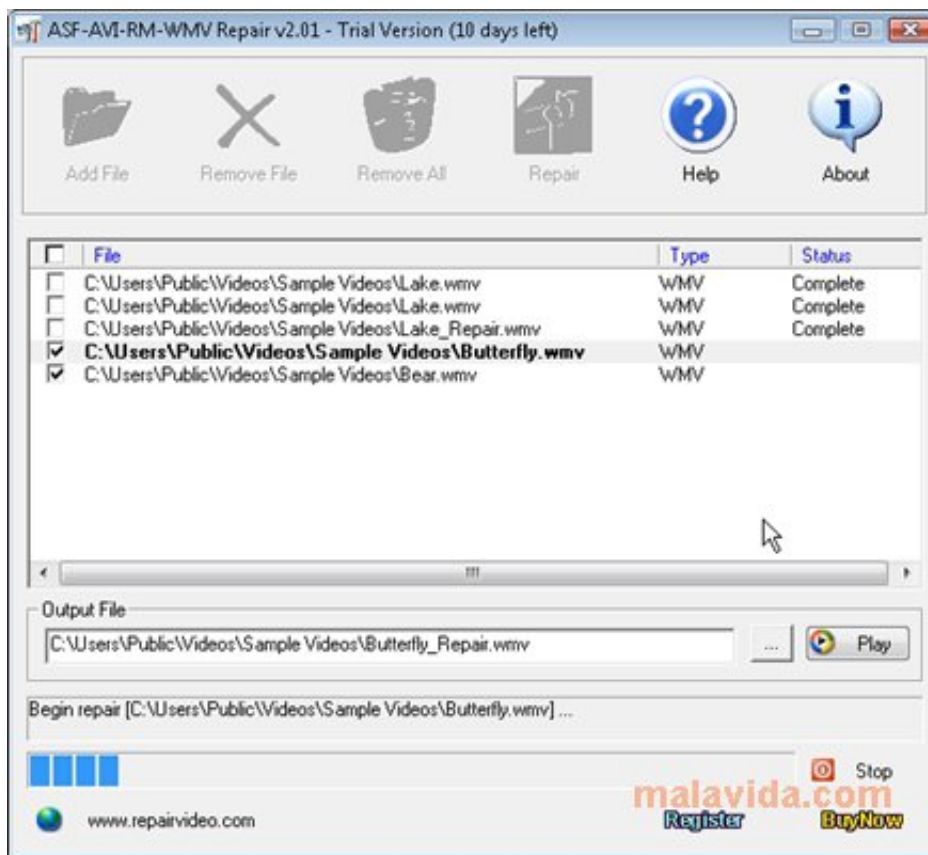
ASF-AVI-RM-WMV Repair v2.01 - Trial Version (10 days left)

Add File
Remove File
Remove All
Repair
Help
About

| File | Type | Status |
|---|---|---|
| C:\Users\Public\Videos\Sample Videos\Lake.wmv | WMV | Complete |
| C:\Users\Public\Videos\Sample Videos\Lake.wmv | WMV | Complete |
| C:\Users\Public\Videos\Sample Videos\Lake_Repair.wmv | WMV | Complete |
| **C:\Users\Public\Videos\Sample Videos\Butterfly.wmv** | WMV | |
| C:\Users\Public\Videos\Sample Videos\Bear.wmv | WMV | |

Output File
C:\Users\Public\Videos\Sample Videos\Butterfly_Repair.wmv
...
Play

Begin repair [C:\Users\Public\Videos\Sample Videos\Butterfly.wmv] ...

Stop
malavida.com
www.repairvideo.com
Register
BuyNow